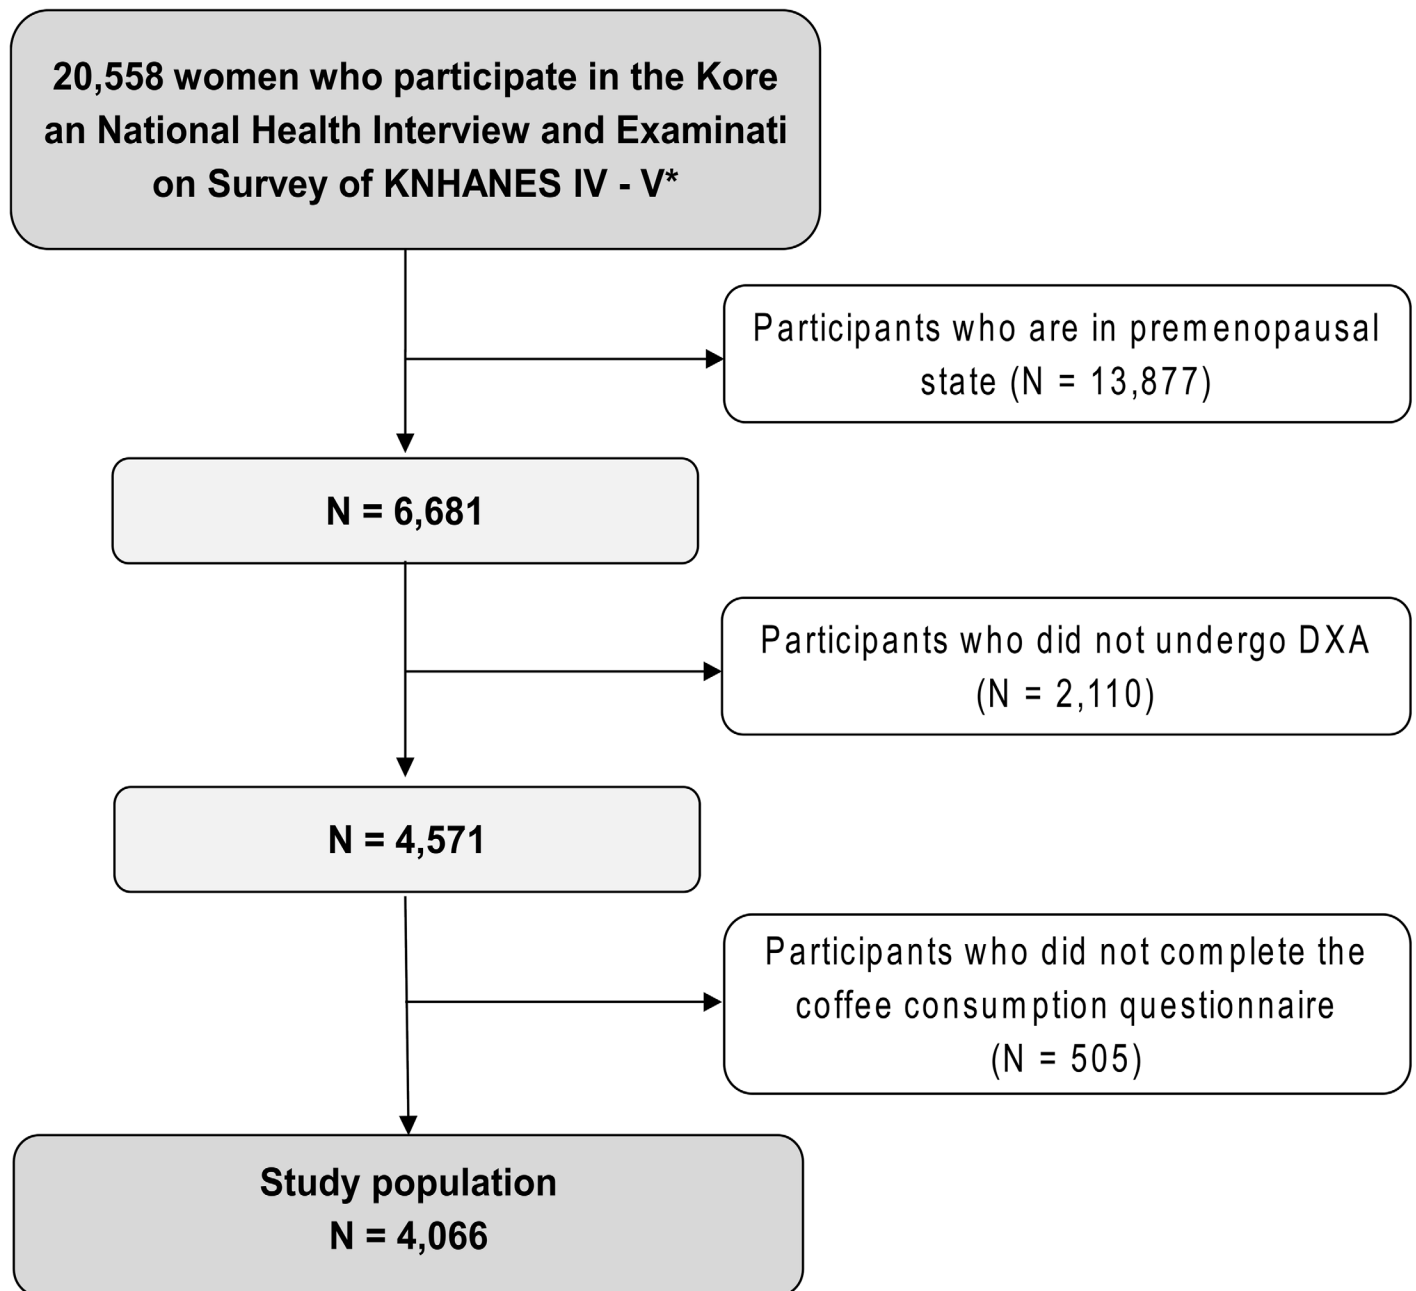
20,558 women who participate in the Kore an National Health Interview and Examinati on Survey of KNHANES IV - V*

Participants who are in premenopausal state (N = 13,877)

N = 6,681

Participants who did not undergo DXA (N = 2,110)

N = 4,571

Participants who did not complete the coffee consumption questionnaire (N = 505)

Study population
N = 4,066